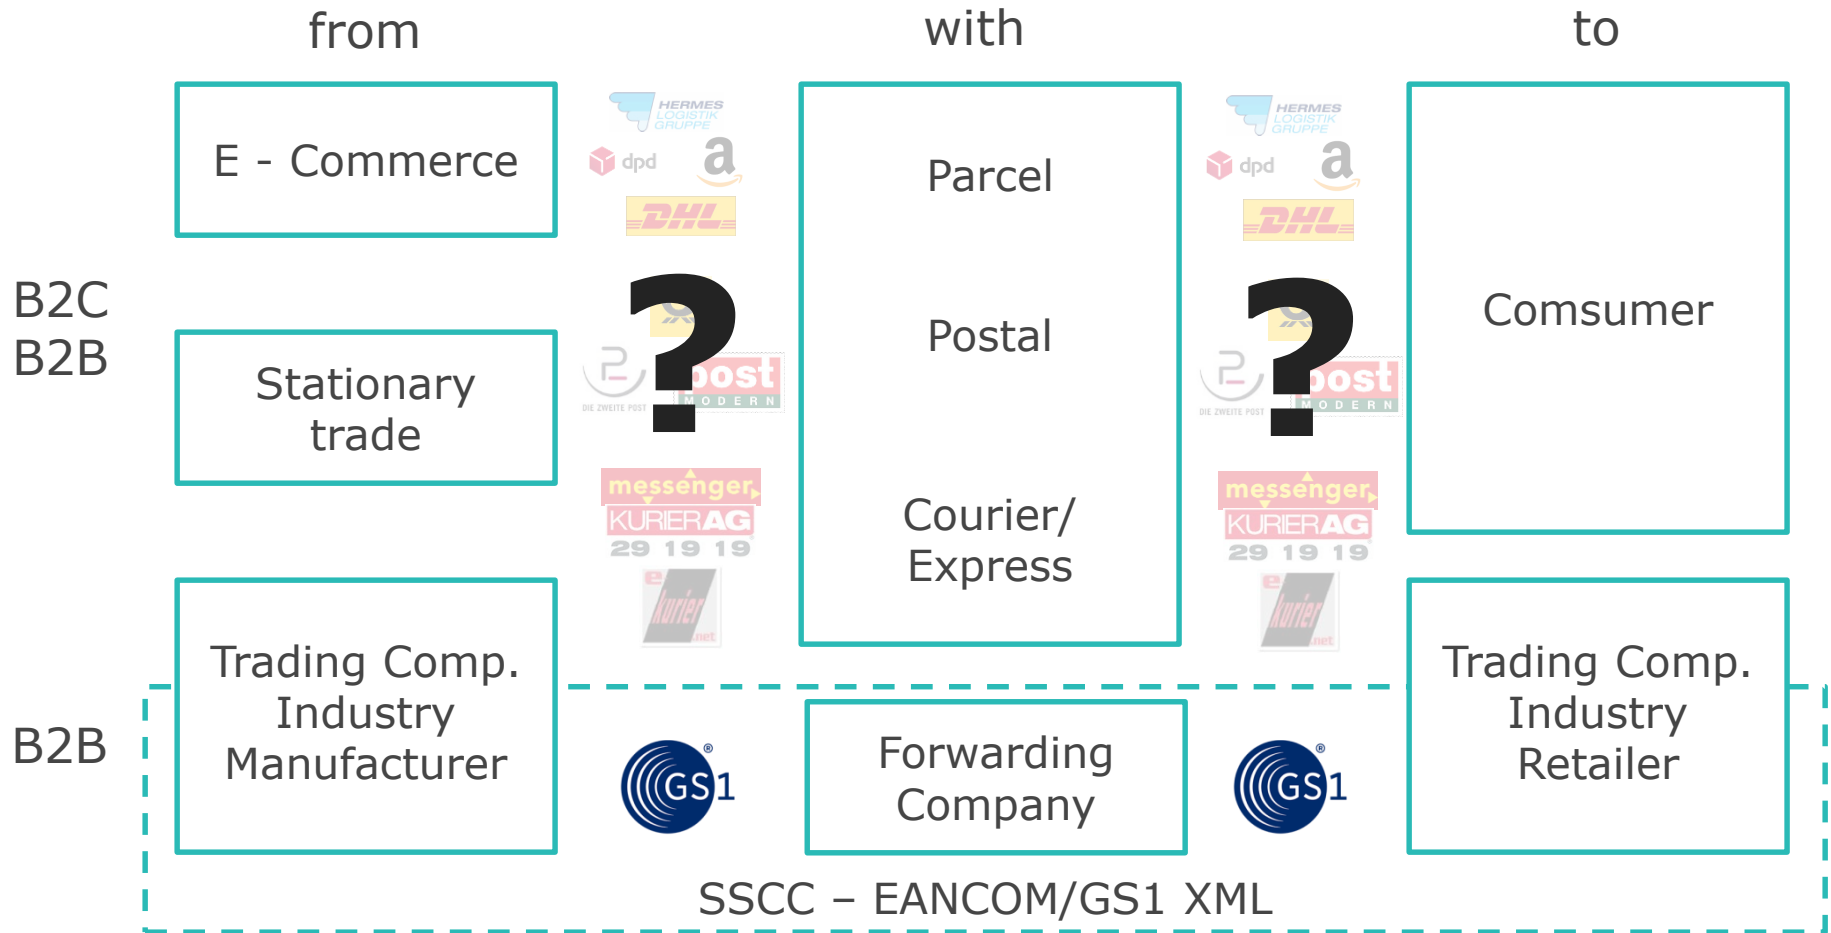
from

with

to

B2C
B2B

E - Commerce

HERMES LOGISTIK GRUPPE

dpd

a

DHL

?

post MODERN

DIE ZWEITE POST

messenger KURIER AG 29 19 19

e kurier .net

Parcel

Postal

Courier/
Express

HERMES LOGISTIK GRUPPE

dpd

a

DHL

?

post MODERN

DIE ZWEITE POST

messenger KURIER AG 29 19 19

e kurier .net

Comsumer

Stationary
trade

B2B

Trading Comp.
Industry
Manufacturer

GS1

Forwarding
Company

GS1

Trading Comp.
Industry
Retailer

SSCC – EANCOM/GS1 XML